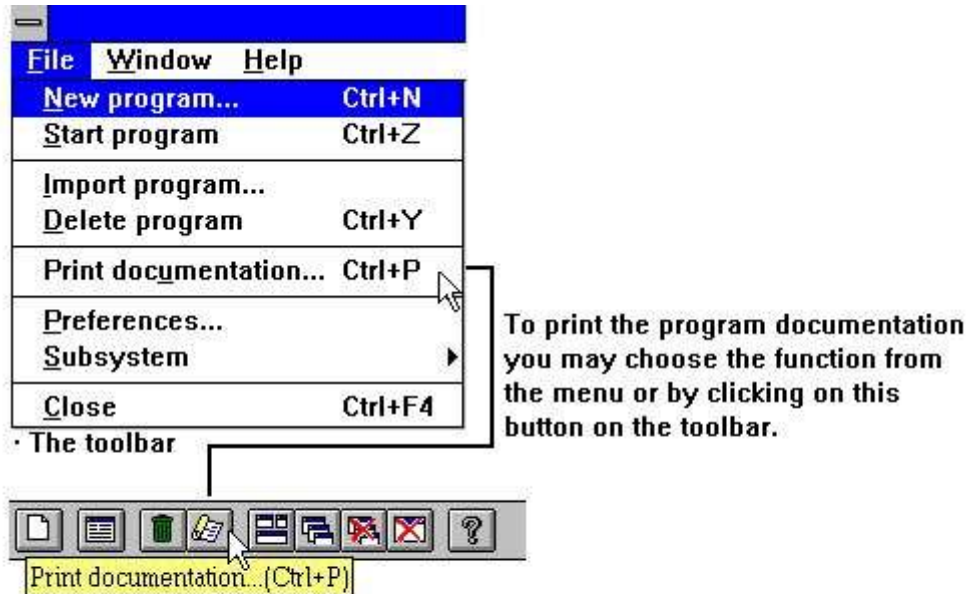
File Window Help

New program... Ctrl+N
Start program Ctrl+Z
Import program...
Delete program Ctrl+Y
Print documentation... Ctrl+P
Preferences...
Subsystem
Close Ctrl+F4

· The toolbar

To print the program documentation you may choose the function from the menu or by clicking on this button on the toolbar.

Print documentation...(Ctrl+P)